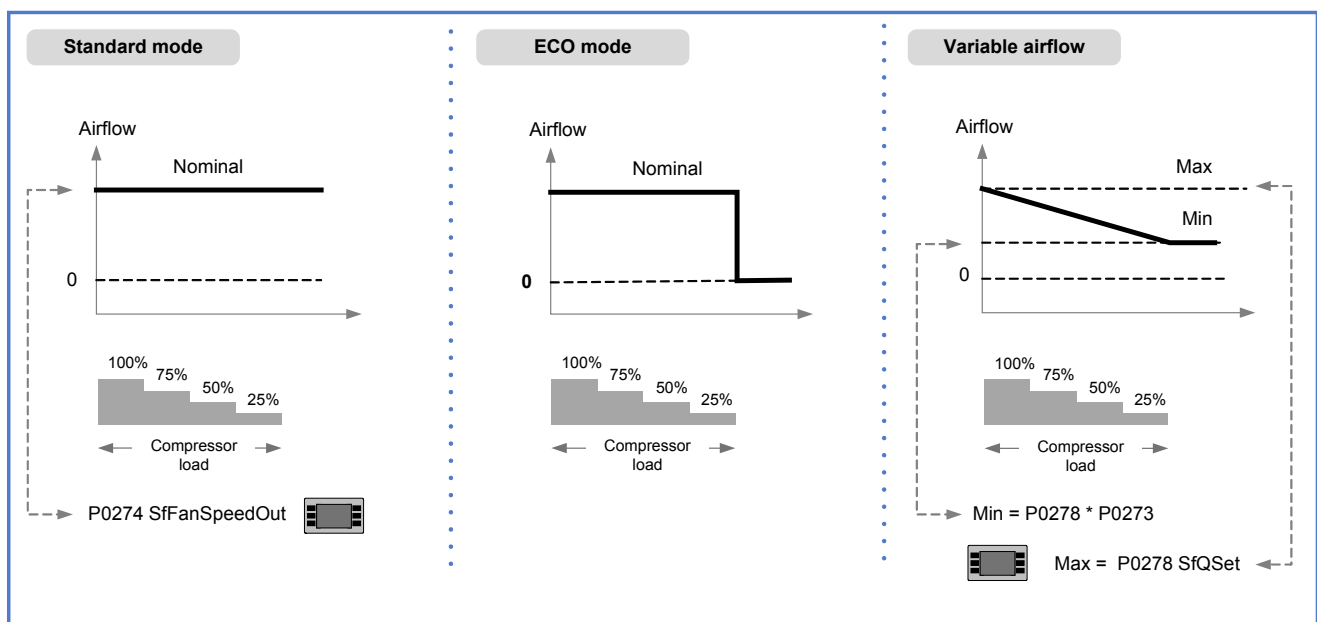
Standard mode

Airflow

Nominal

0

100%
75%
50%
25%

Compressor load

P0274 SfFanSpeedOut

ECO mode

Airflow

Nominal

0

100%
75%
50%
25%

Compressor load

Variable airflow

Airflow

Max

Min

0

100%
75%
50%
25%

Compressor load

Min = P0278 * P0273

Max = P0278 SfQSet